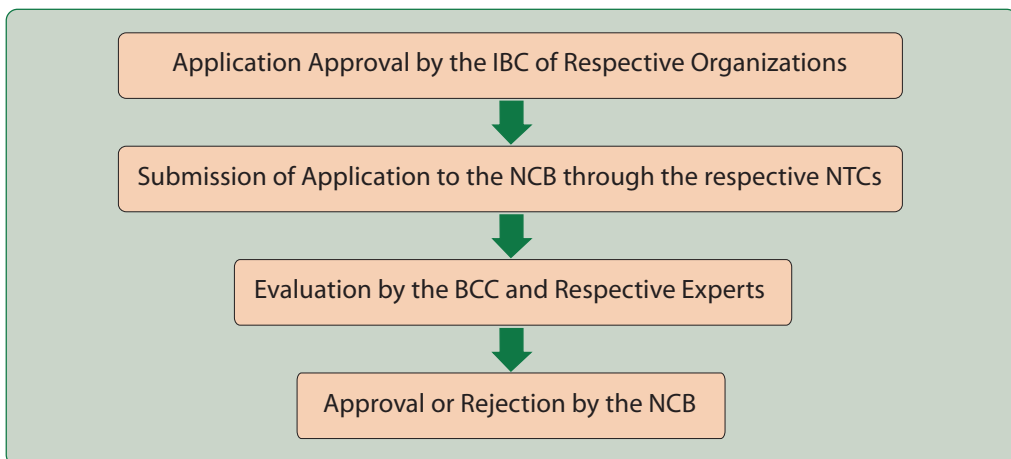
Application Approval by the IBC of Respective Organizations

Submission of Application to the NCB through the respective NTCs

Evaluation by the BCC and Respective Experts

Approval or Rejection by the NCB